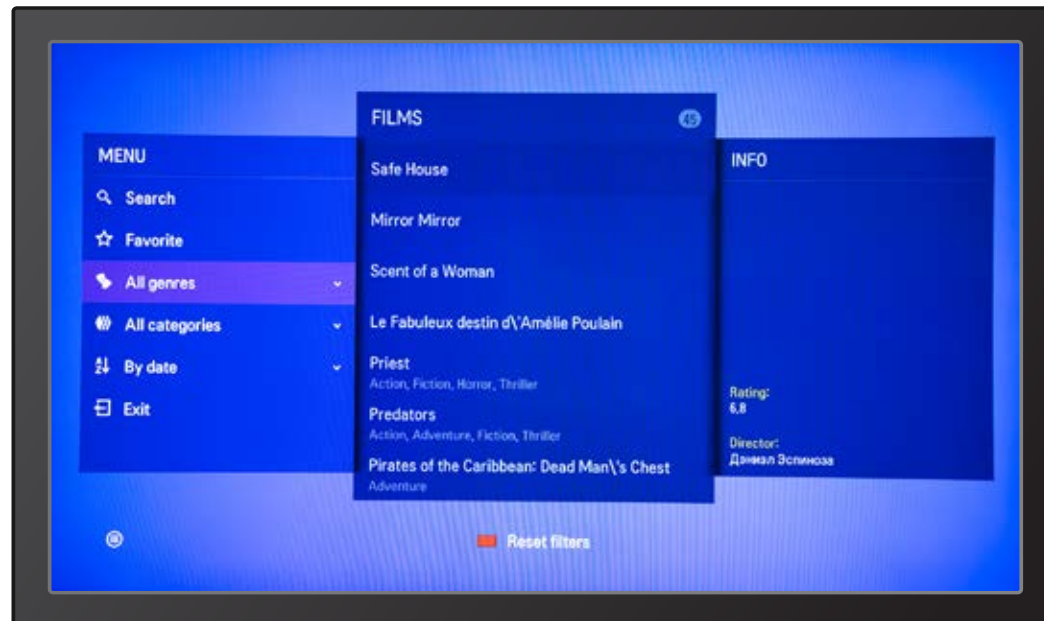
MENU

Search

Favorite

All genres

All categories

By date

Exit

FILMS 45

Safe House

Mirror Mirror

Scent of a Woman

Le Fabuleux destin d\'Amélie Poulain

Priest
Action, Fiction, Horror, Thriller

Predators
Action, Adventure, Fiction, Thriller

Pirates of the Caribbean: Dead Man\'s Chest
Adventure

INFO

Rating:
6.8

Director:
Дэниэл Эспиноза

Reset filters